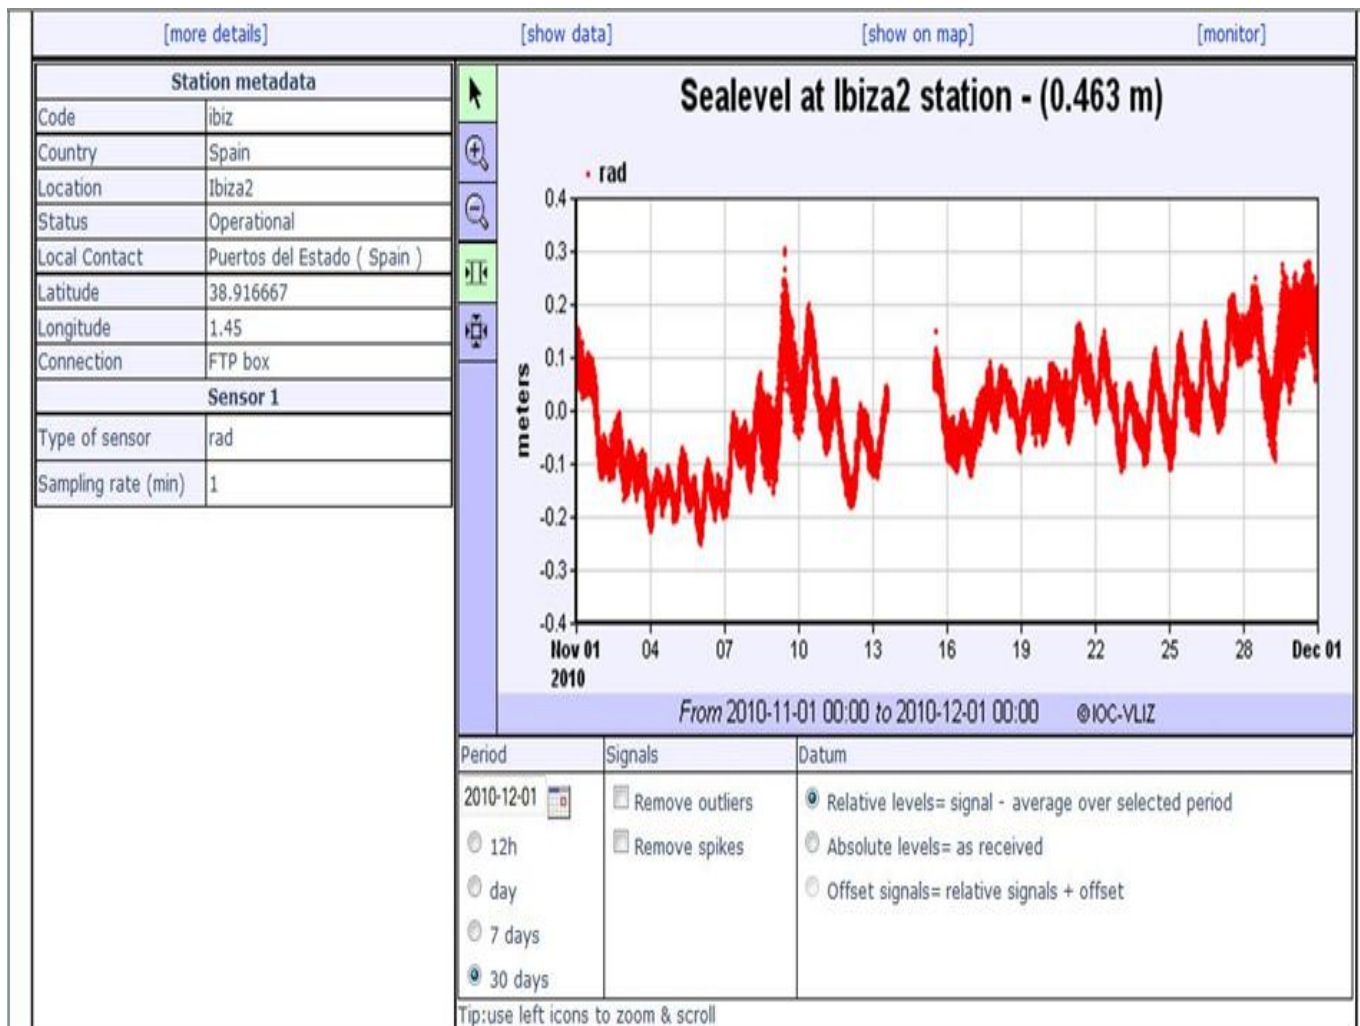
[more details] [show data] [show on map] [monitor]

| Station metadata | |
|---|---|
| Code | ibiz |
| Country | Spain |
| Location | Ibiza2 |
| Status | Operational |
| Local Contact | Puertos del Estado ( Spain ) |
| Latitude | 38.916667 |
| Longitude | 1.45 |
| Connection | FTP box |
| Sensor 1 | |
| Type of sensor | rad |
| Sampling rate (min) | 1 |

Sealevel at Ibiza2 station - (0.463 m)

rad

0.4
0.3
0.2
0.1
0.0
-0.1
-0.2
-0.3
-0.4

meters

Nov 01 2010 04 07 10 13 16 19 22 25 28 Dec 01

From 2010-11-01 00:00 to 2010-12-01 00:00 ©IOC-VLIZ

| Period | Signals | Datum |
|---|---|---|
| 2010-12-01 | Remove outliers | Relative levels= signal - average over selected period |
| 12h | Remove spikes | Absolute levels= as received |
| day | | Offset signals= relative signals + offset |
| 7 days | | |
| 30 days | | |

Tip:use left icons to zoom & scroll